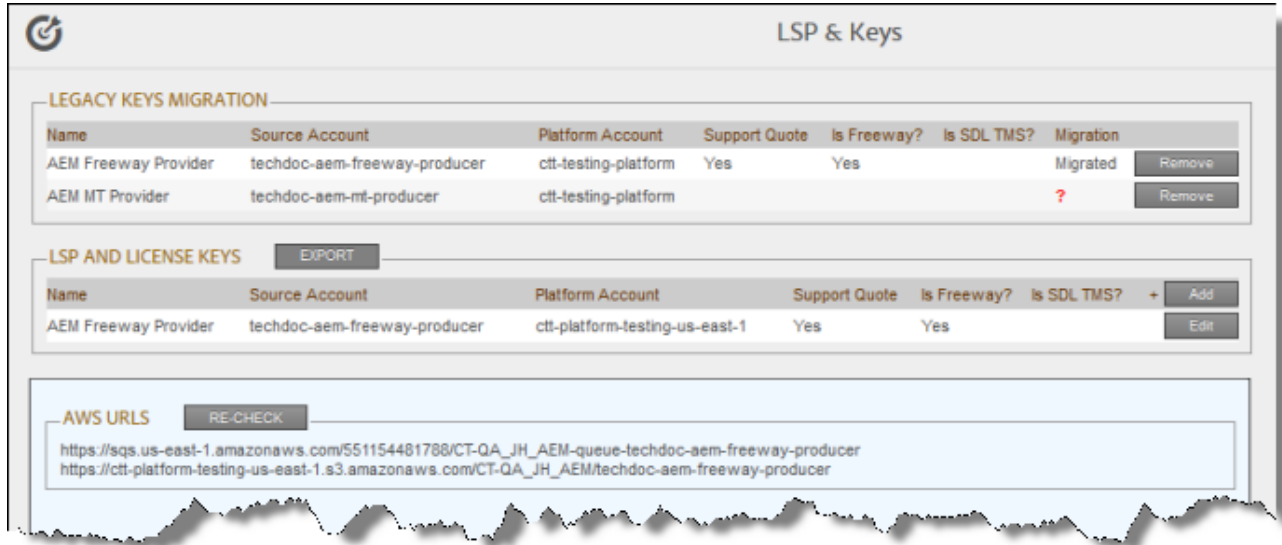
LSP & Keys

LEGACY KEYS MIGRATION

| Name | Source Account | Platform Account | Support Quote | Is Freeway? | Is SDL TMS? | Migration | |
|---|---|---|---|---|---|---|---|
| AEM Freeway Provider | techdoc-aem-freeway-producer | ctt-testing-platform | Yes | Yes | | Migrated | Remove |
| AEM MT Provider | techdoc-aem-mt-producer | ctt-testing-platform | | | | ? | Remove |

LSP AND LICENSE KEYS EXPORT

| Name | Source Account | Platform Account | Support Quote | Is Freeway? | Is SDL TMS? | + Add |
|---|---|---|---|---|---|---|
| AEM Freeway Provider | techdoc-aem-freeway-producer | ctt-platform-testing-us-east-1 | Yes | Yes | | Edit |

AWS URLS RE-CHECK

https://sqs.us-east-1.amazonaws.com/551154481788/CT-QA_JH_AEM-queue-techdoc-aem-freeway-producer
https://ctt-platform-testing-us-east-1.s3.amazonaws.com/CT-QA_JH_AEM/techdoc-aem-freeway-producer